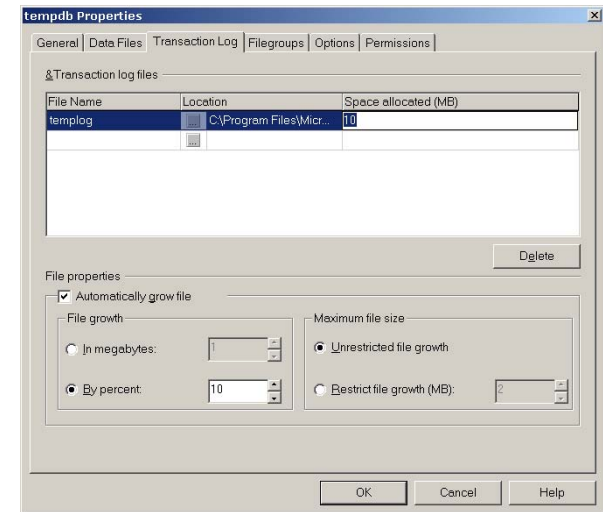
tempdb Properties

General | Data Files | Transaction Log | Filegroups | Options | Permissions

&Transaction log files

| File Name | Location | Space allocated (MB) |
|---|---|---|
| templog | C:\Program Files\Micr... | 10 |
| | | |

Delete

File properties

Automatically grow file

File growth

In megabytes: 1

By percent: 10

Maximum file size

Unrestricted file growth

Restrict file growth (MB): 2

OK Cancel Help